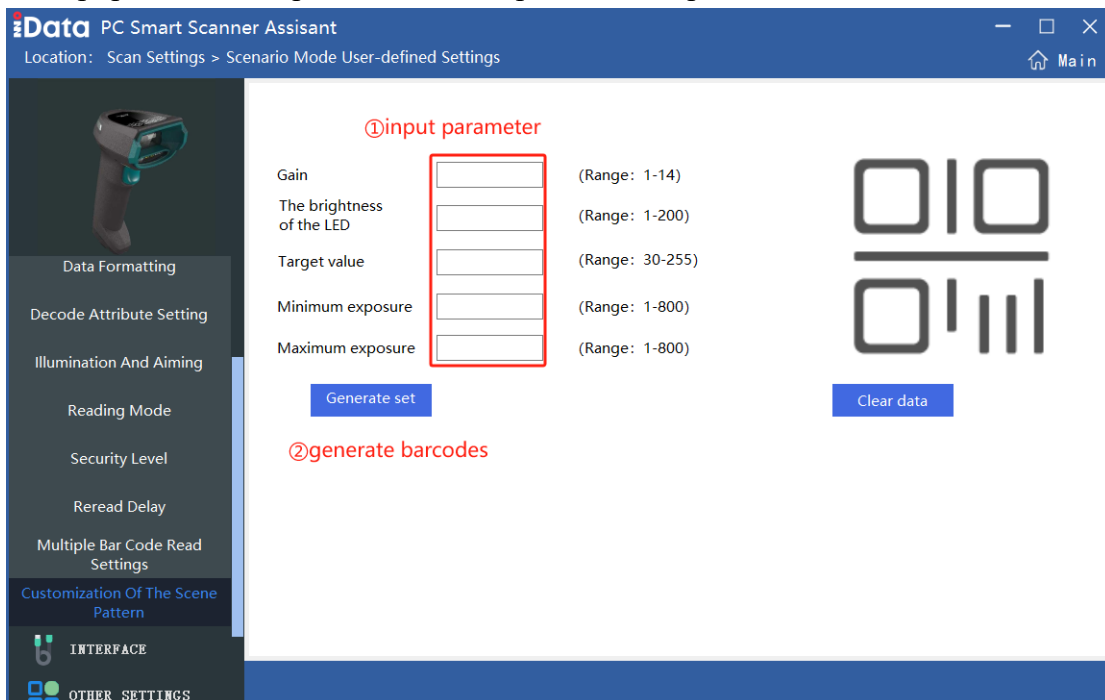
iData PC Smart Scanner Assisant

Location: Scan Settings > Scenario Mode User-defined Settings

Main

Data Formatting

Decode Attribute Setting

Illumination And Aiming

Reading Mode

Security Level

Reread Delay

Multiple Bar Code Read Settings

Customization Of The Scene Pattern

INTERFACE

OTHER SETTINGS

①input parameter

| Gain | | (Range: 1-14) |
|---|---|---|
| The brightness of the LED | | (Range: 1-200) |
| Target value | | (Range: 30-255) |
| Minimum exposure | | (Range: 1-800) |
| Maximum exposure | | (Range: 1-800) |

Generate set

Clear data

②generate barcodes